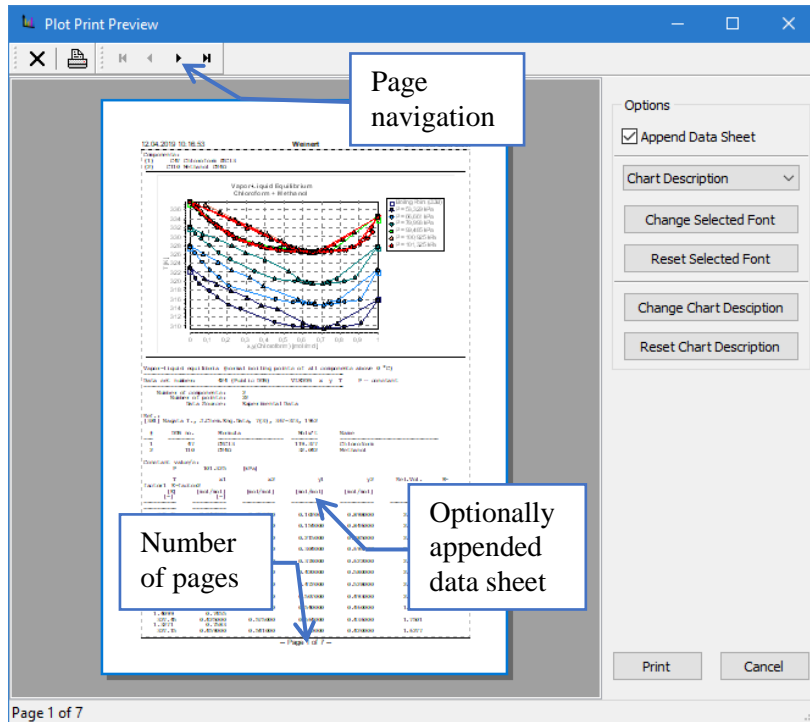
Plot Print Preview

Page navigation

12.04.2019 10:16:53

Weinert

Vapor-Liquid Equilibrium
Chloroform + Methanol

Optionally appended data sheet

Number of pages

– Page 1 of 7 –

Options

Append Data Sheet

Chart Description

Change Selected Font

Reset Selected Font

Change Chart Desciption

Reset Chart Description

Print

Cancel

Page 1 of 7